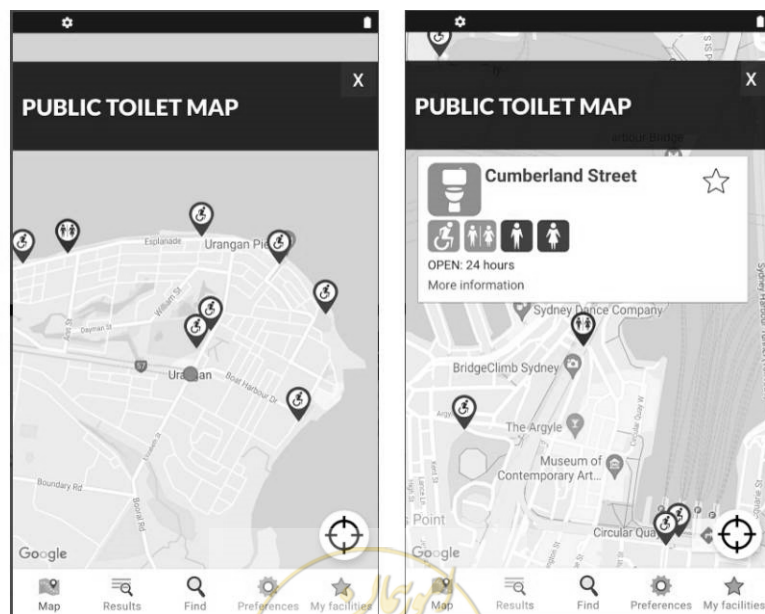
X

PUBLIC TOILET MAP

Esplanade

Urangan Pier

William St

Dayman St

Urangan

Boat Harbour Dr

Boundary Rd

Google

Map Results Find Preferences My facilities

X

PUBLIC TOILET MAP

Cumberland Street

☆

OPEN: 24 hours

More information

Sydney Dance Company

BridgeClimb Sydney

The Argyle

Museum of Contemporary Art...

Point

Circular Quay

Google

Map Results Find Preferences My facilities